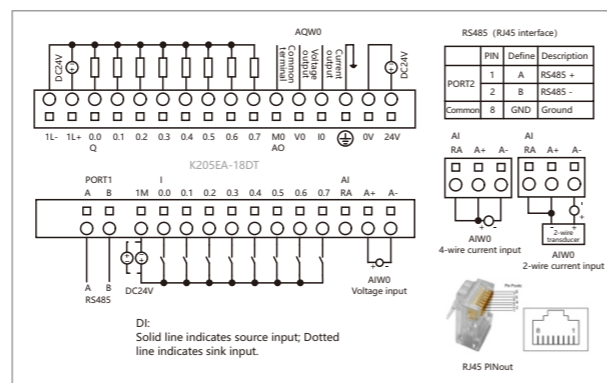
AQW0

DC24V

Common terminal

Voltage output

Current output

DC24V

1L- 1L+ 0.0 0.1 0.2 0.3 0.4 0.5 0.6 0.7 M0 V0 I0 0V 24V

Q

AO

K205EA-18DT

PORT1

A B

I

1M 0.0 0.1 0.2 0.3 0.4 0.5 0.6 0.7

AI

RA A+ A-

A B

RS485

DC24V

AIW0

Voltage input

DI:

Solid line indicates source input; Dotted line indicates sink input.

RS485 (RJ45 interface)

| | PIN | Define | Description |
|---|---|---|---|
| PORT2 | 1 | A | RS485 + |
| | 2 | B | RS485 - |
| Common | 8 | GND | Ground |

AI

RA A+ A-

AIW0

4-wire current input

AI

RA A+ A-

2-wire transducer

AIW0

2-wire current input

RJ45 PINout